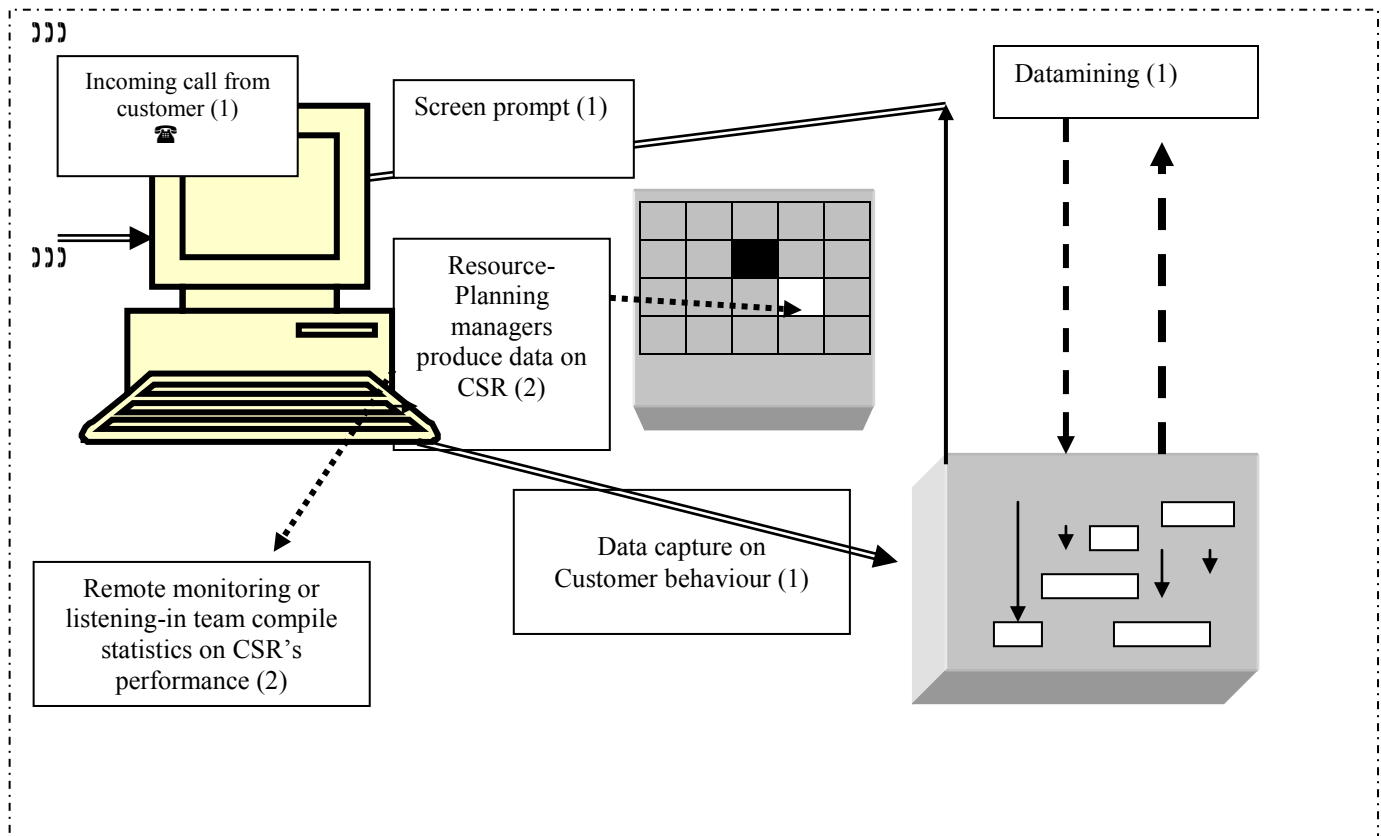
Incoming call from customer (1)

Screen prompt (1)

Datamining (1)

Resource-Planning managers produce data on CSR (2)

Data capture on Customer behaviour (1)

Remote monitoring or listening-in team compile statistics on CSR's performance (2)